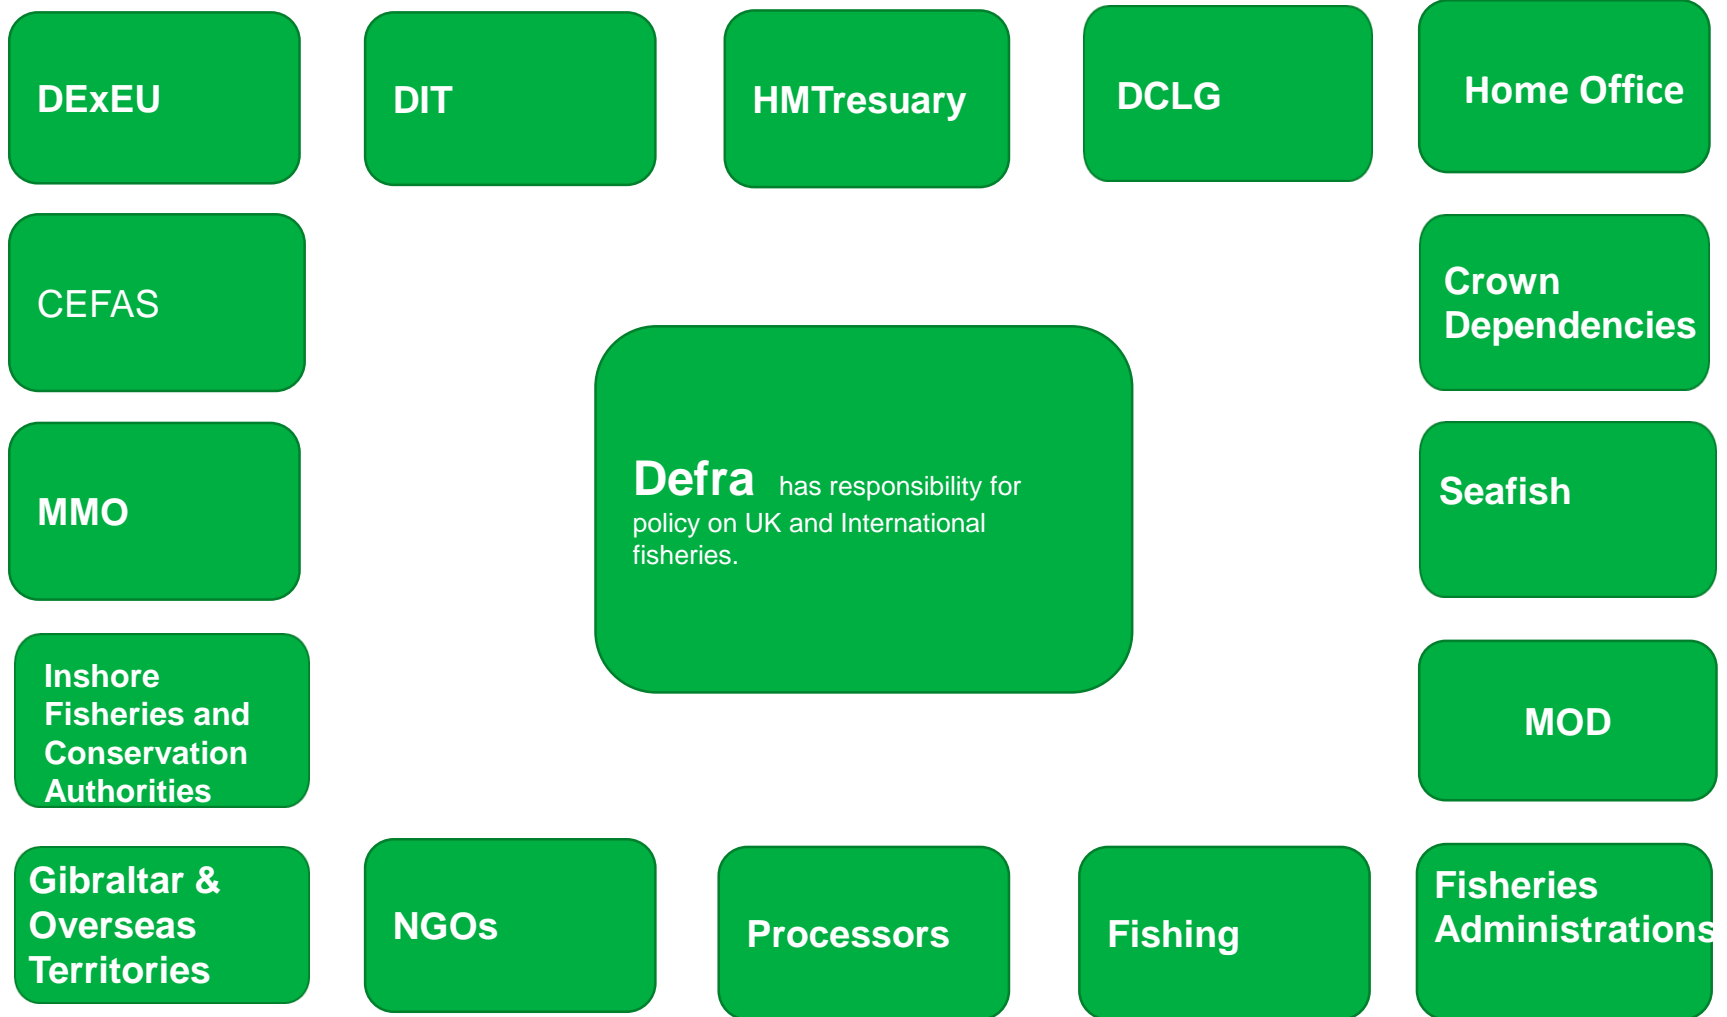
DExEU

DIT

HMTresuary

DCLG

Home Office

CEFAS

Crown Dependencies

Defra has responsibility for policy on UK and International fisheries.

MMO

Seafish

Inshore Fisheries and Conservation Authorities

MOD

Gibraltar & Overseas Territories

NGOs

Processors

Fishing

Fisheries Administrations